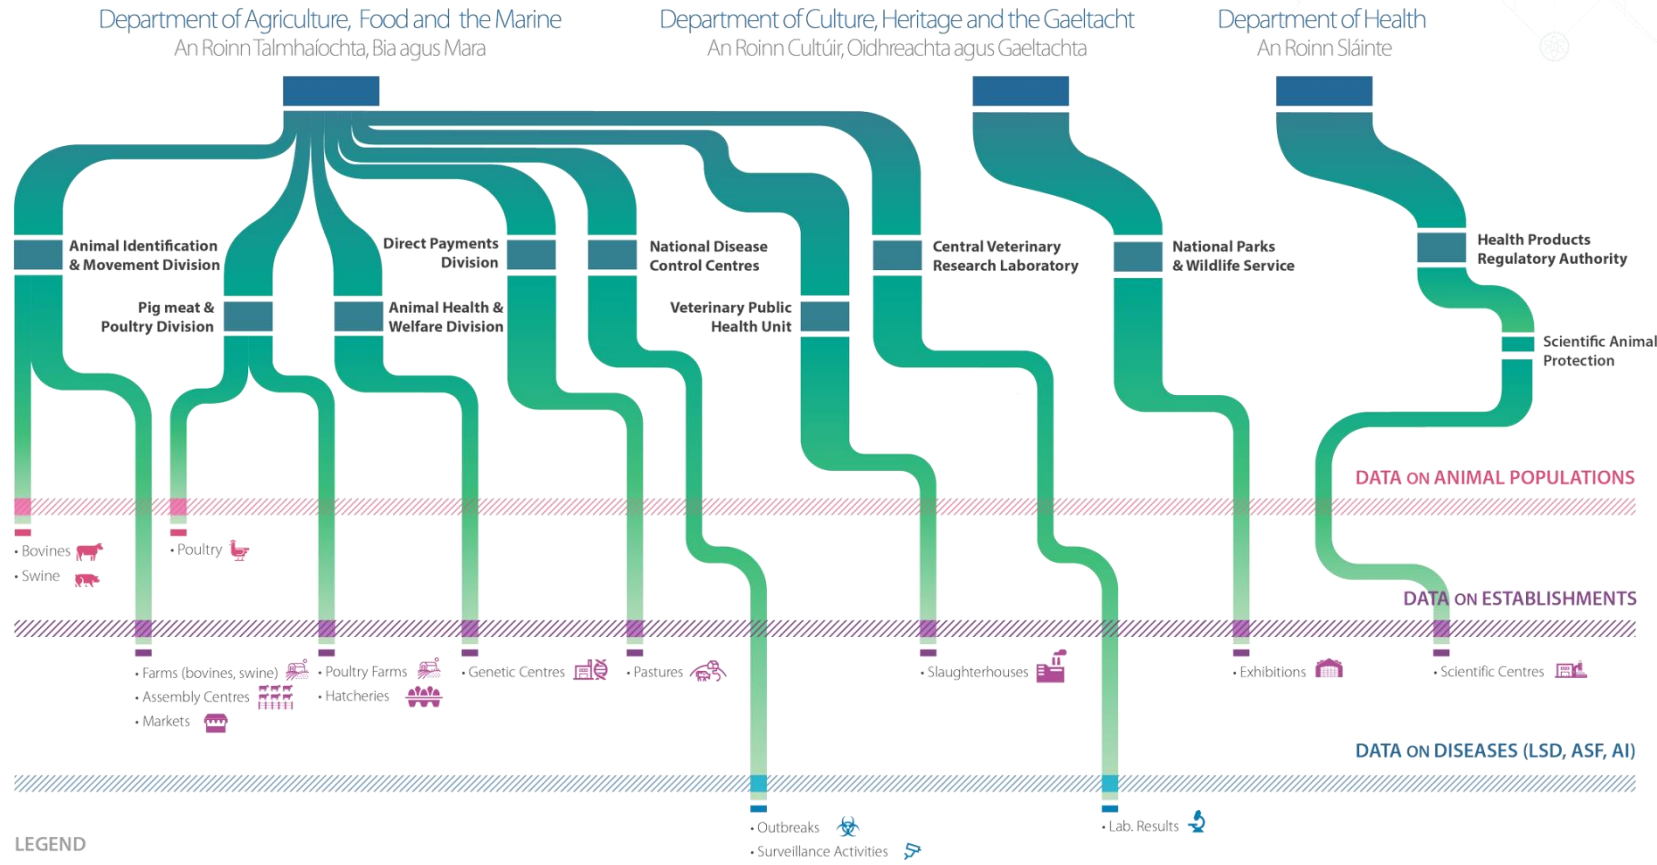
Department of Agriculture, Food and the Marine
An Roinn Talmhaíochta, Bia agus Mara

Department of Culture, Heritage and the Gaeltacht
An Roinn Cultúir, Oidhreachta agus Gaeltachta

Department of Health
An Roinn Sláinte

Animal Identification & Movement Division

Direct Payments Division

National Disease Control Centres

Central Veterinary Research Laboratory

National Parks & Wildlife Service

Health Products Regulatory Authority

Pig meat & Poultry Division

Animal Health & Welfare Division

Veterinary Public Health Unit

Scientific Animal Protection

DATA ON ANIMAL POPULATIONS

• Bovines
• Swine

• Poultry

DATA ON ESTABLISHMENTS

• Farms (bovines, swine)
• Assembly Centres
• Markets

• Poultry Farms
• Hatcheries

• Genetic Centres

• Pastures

• Slaughterhouses

• Exhibitions

• Scientific Centres

DATA ON DISEASES (LSD, ASF, AI)

• Outbreaks
• Surveillance Activities

• Lab. Results

LEGEND